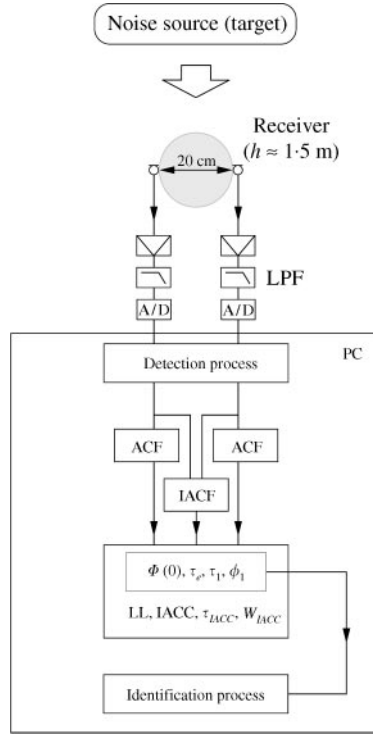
Noise source (target)

Receiver ($h \approx 1{\cdot}5$ m)

20 cm

LPF

A/D

A/D

PC

Detection process

ACF

ACF

IACF

$\Phi(0)$, $\tau_e$, $\tau_1$, $\phi_1$

LL, IACC, $\tau_{IACC}$, $W_{IACC}$

Identification process